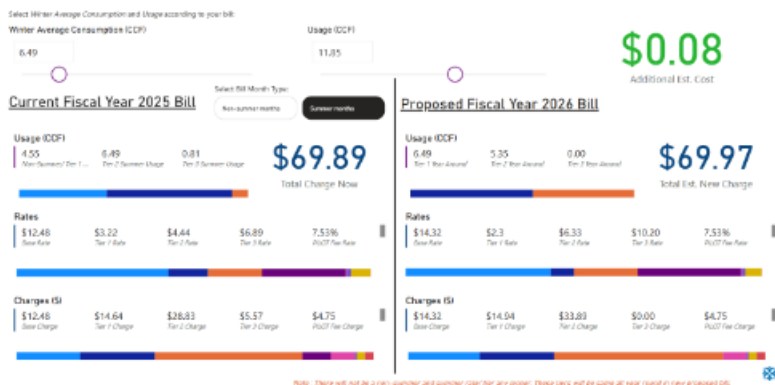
Select Winter Average Consumption and Usage according to your bill:

Winter Average Consumption (CCF)

6.49

Usage (CCF)

11.85

$0.08

Additional Est. Cost

Current Fiscal Year 2025 Bill

Select Bill Month Type:

Non-summer months

Summer months

Usage (CCF)

4.55
Non-Summer/ Tier 1 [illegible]

6.49
Tier 2 Summer Usage

0.81
Tier 3 Summer Usage

$69.89

Total Charge Now

Rates

$12.48
Base Rate

$3.22
Tier 1 Rate

$4.44
Tier 2 Rate

$6.89
Tier 3 Rate

7.53%
PILOT Fee Rate

Charges ($)

$12.48
Base Charge

$14.64
Tier 1 Charge

$28.83
Tier 2 Charge

$5.57
Tier 3 Charge

$4.75
PILOT Fee Charge

Proposed Fiscal Year 2026 Bill

Usage (CCF)

6.49
Tier 1 Year Around

5.35
Tier 2 Year Around

0.00
Tier 3 Year Around

$69.97

Total Est. New Charge

Rates

$14.32
Base Rate

$2.3
Tier 1 Rate

$6.33
Tier 2 Rate

$10.20
Tier 3 Rate

7.53%
PILOT Fee Rate

Charges ($)

$14.32
Base Charge

$14.94
Tier 1 Charge

$33.89
Tier 2 Charge

$0.00
Tier 3 Charge

$4.75
PILOT Fee Charge

Note: There will not be a non-summer and summer rate/ tier model. These tiers will be same all year round in new proposed bill.